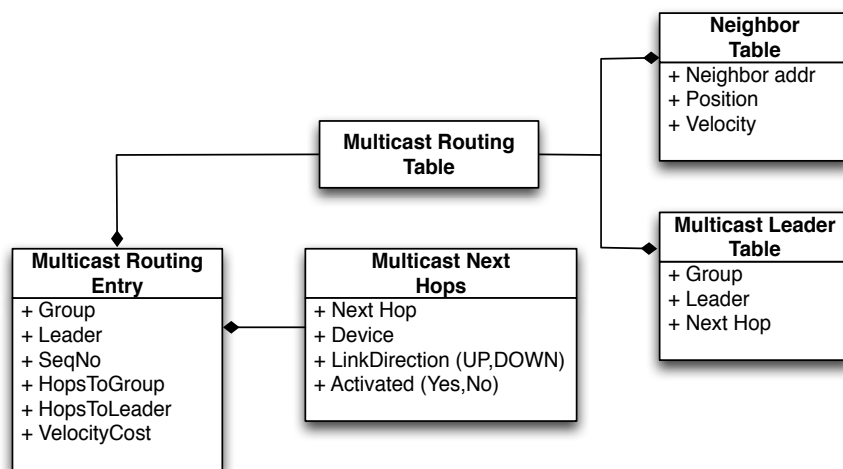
Neighbor Table
+ Neighbor addr
+ Position
+ Velocity

Multicast Routing Table

Multicast Leader Table
+ Group
+ Leader
+ Next Hop

Multicast Routing Entry
+ Group
+ Leader
+ SeqNo
+ HopsToGroup
+ HopsToLeader
+ VelocityCost

Multicast Next Hops
+ Next Hop
+ Device
+ LinkDirection (UP,DOWN)
+ Activated (Yes,No)